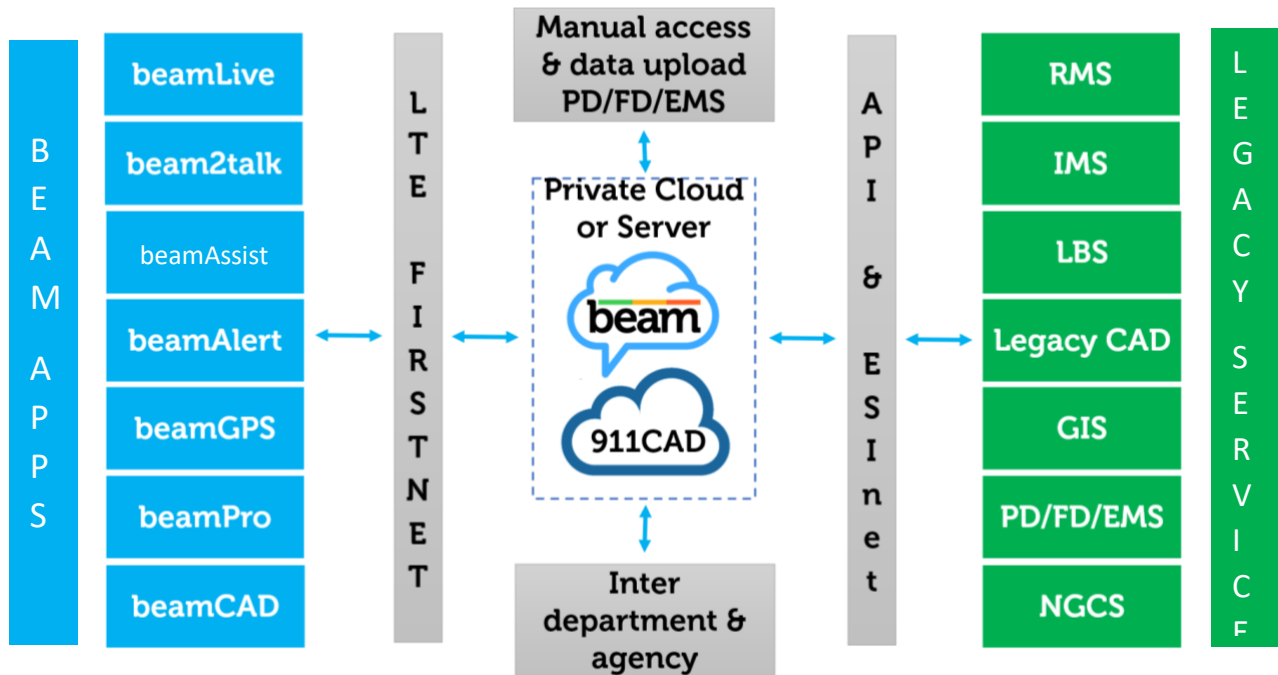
BEAM APPS

beamLive

beam2talk

beamAssist

beamAlert

beamGPS

beamPro

beamCAD

LTE FIRSTNET

Manual access & data upload PD/FD/EMS

Private Cloud or Server

beam

911CAD

Inter department & agency

API & ESInet

RMS

IMS

LBS

Legacy CAD

GIS

PD/FD/EMS

NGCS

LEGACY SERVIC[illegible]